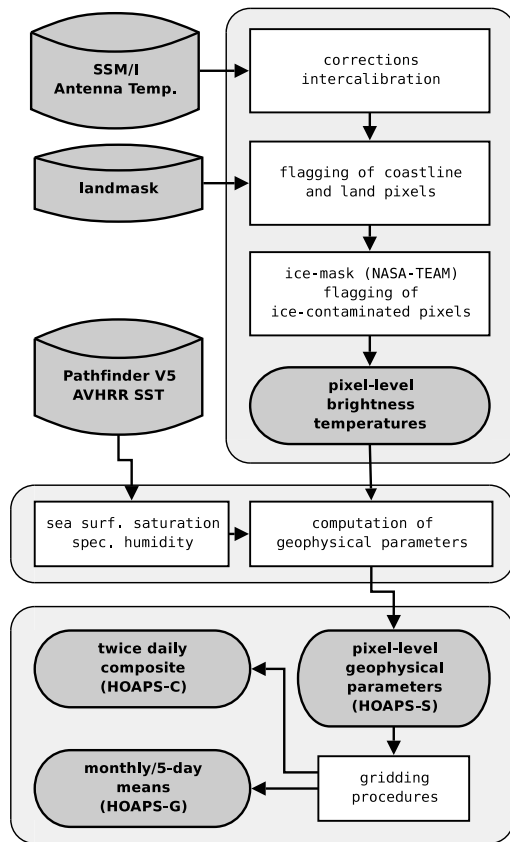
SSM/I Antenna Temp.

corrections intercalibration

landmask

flagging of coastline and land pixels

ice-mask (NASA-TEAM) flagging of ice-contaminated pixels

Pathfinder V5 AVHRR SST

pixel-level brightness temperatures

sea surf. saturation spec. humidity

computation of geophysical parameters

twice daily composite (HOAPS-C)

pixel-level geophysical parameters (HOAPS-S)

monthly/5-day means (HOAPS-G)

gridding procedures